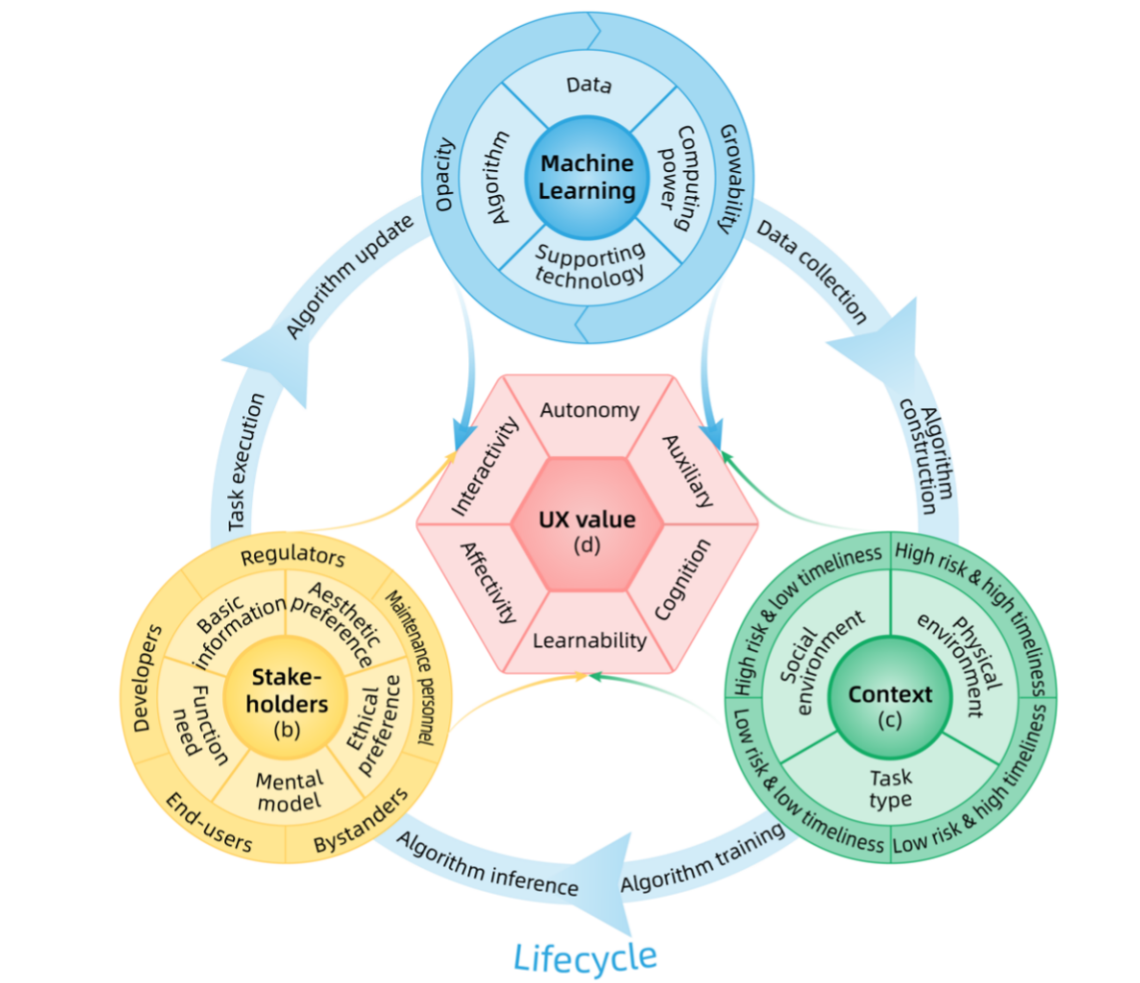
Data

Algorithm

Machine Learning

Computing power

Supporting technology

Opacity

Growability

Algorithm update

Data collection

Task execution

Algorithm construction

Autonomy

Interactivity

Auxiliary

UX value
(d)

Affectivity

Cognition

Learnability

Regulators

Basic information

Aesthetic preference

Maintenance personnel

Developers

Function need

Stake-holders
(b)

Ethical preference

Mental model

End-users

Bystanders

High risk & low timeliness

High risk & high timeliness

Social environment

Physical environment

Context
(c)

Task type

Low risk & low timeliness

Low risk & high timeliness

Algorithm inference

Algorithm training

Lifecycle